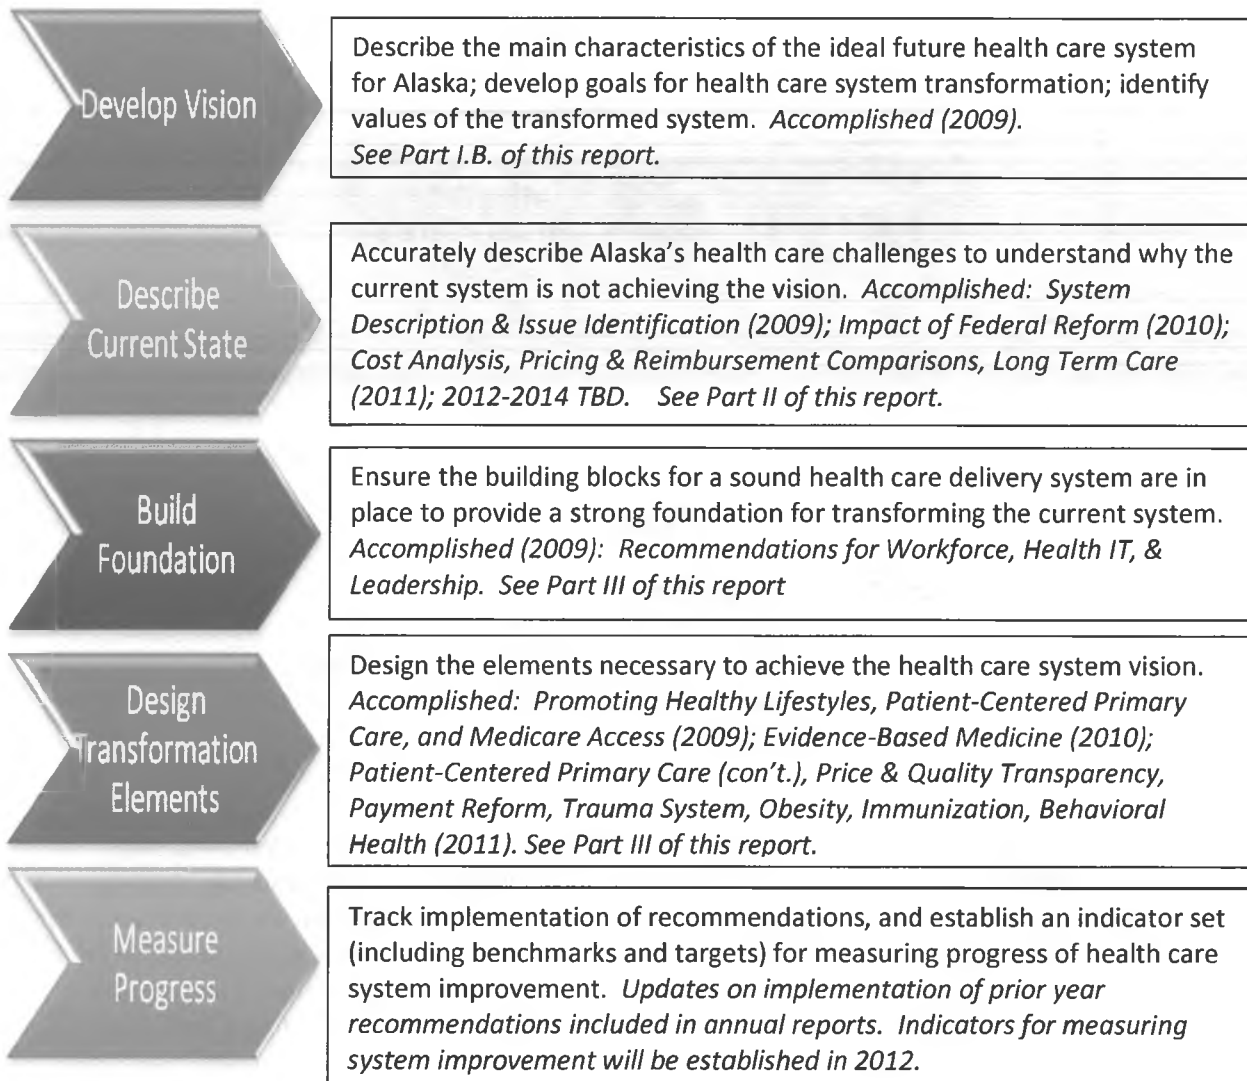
Develop Vision

Describe the main characteristics of the ideal future health care system for Alaska; develop goals for health care system transformation; identify values of the transformed system. *Accomplished (2009). See Part I.B. of this report.*

Describe Current State

Accurately describe Alaska's health care challenges to understand why the current system is not achieving the vision. *Accomplished: System Description & Issue Identification (2009); Impact of Federal Reform (2010); Cost Analysis, Pricing & Reimbursement Comparisons, Long Term Care (2011); 2012-2014 TBD. See Part II of this report.*

Build Foundation

Ensure the building blocks for a sound health care delivery system are in place to provide a strong foundation for transforming the current system. *Accomplished (2009): Recommendations for Workforce, Health IT, & Leadership. See Part III of this report*

Design Transformation Elements

Design the elements necessary to achieve the health care system vision. *Accomplished: Promoting Healthy Lifestyles, Patient-Centered Primary Care, and Medicare Access (2009); Evidence-Based Medicine (2010); Patient-Centered Primary Care (con't.), Price & Quality Transparency, Payment Reform, Trauma System, Obesity, Immunization, Behavioral Health (2011). See Part III of this report.*

Measure Progress

Track implementation of recommendations, and establish an indicator set (including benchmarks and targets) for measuring progress of health care system improvement. *Updates on implementation of prior year recommendations included in annual reports. Indicators for measuring system improvement will be established in 2012.*